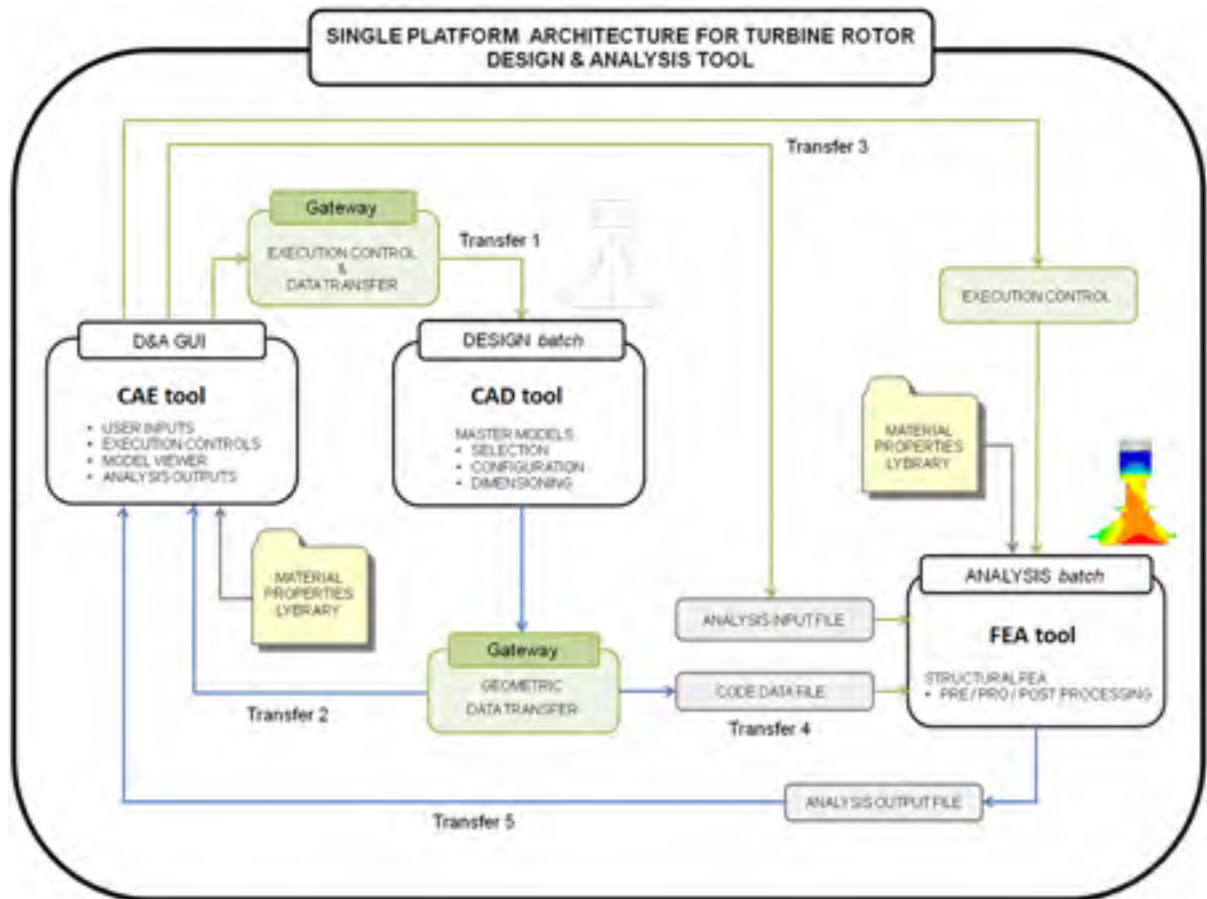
SINGLE PLATFORM ARCHITECTURE FOR TURBINE ROTOR DESIGN & ANALYSIS TOOL

Transfer 3

Gateway

EXECUTION CONTROL & DATATRANSFER

Transfer 1

EXECUTION CONTROL

D&A GUI

CAE tool

- USER INPUTS
- EXECUTION CONTROLS
- MODEL VIEWER
- ANALYSIS OUTPUTS

DESIGN batch

CAD tool

MASTER MODELS:
- SELECTION
- CONFIGURATION
- DIMENSIONING

MATERIAL PROPERTIES LYBRARY

MATERIAL PROPERTIES LYBRARY

ANALYSIS batch

ANALYSIS INPUT FILE

FEA tool

Gateway

GEOMETRIC DATA TRANSFER

CODE DATA FILE

STRUCTURAL FEA
- PRE / PRO / POST PROCESSING

Transfer 2

Transfer 4

ANALYSIS OUTPUT FILE

Transfer 5